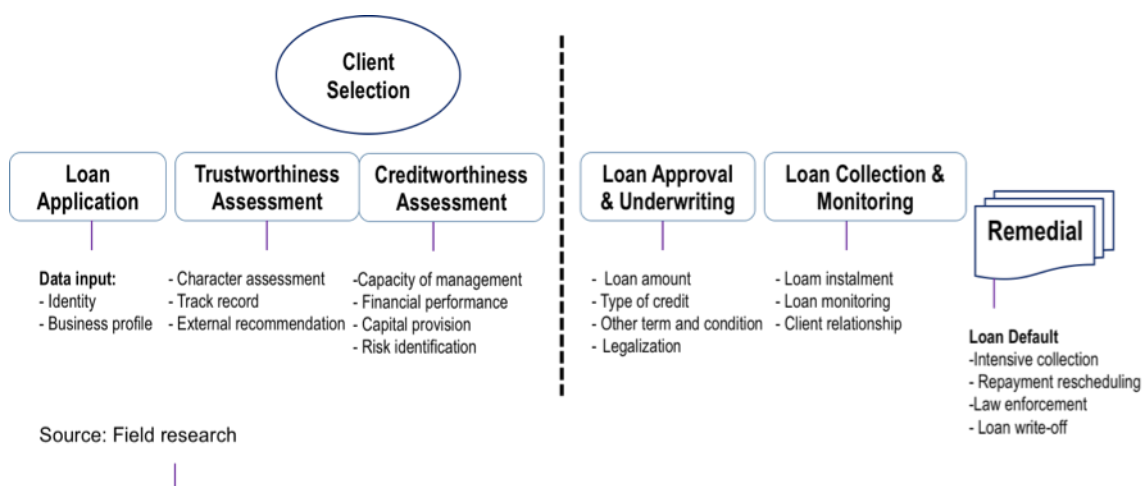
Client Selection

Loan Application

Data input:
- Identity
- Business profile

Trustworthiness Assessment

- Character assessment
- Track record
- External recommendation

Creditworthiness Assessment

-Capacity of management
- Financial performance
- Capital provision
- Risk identification

Loan Approval & Underwriting

- Loan amount
- Type of credit
- Other term and condition
- Legalization

Loan Collection & Monitoring

- Loam instalment
- Loan monitoring
- Client relationship

Remedial

Loan Default
-Intensive collection
- Repayment rescheduling
-Law enforcement
- Loan write-off

Source: Field research